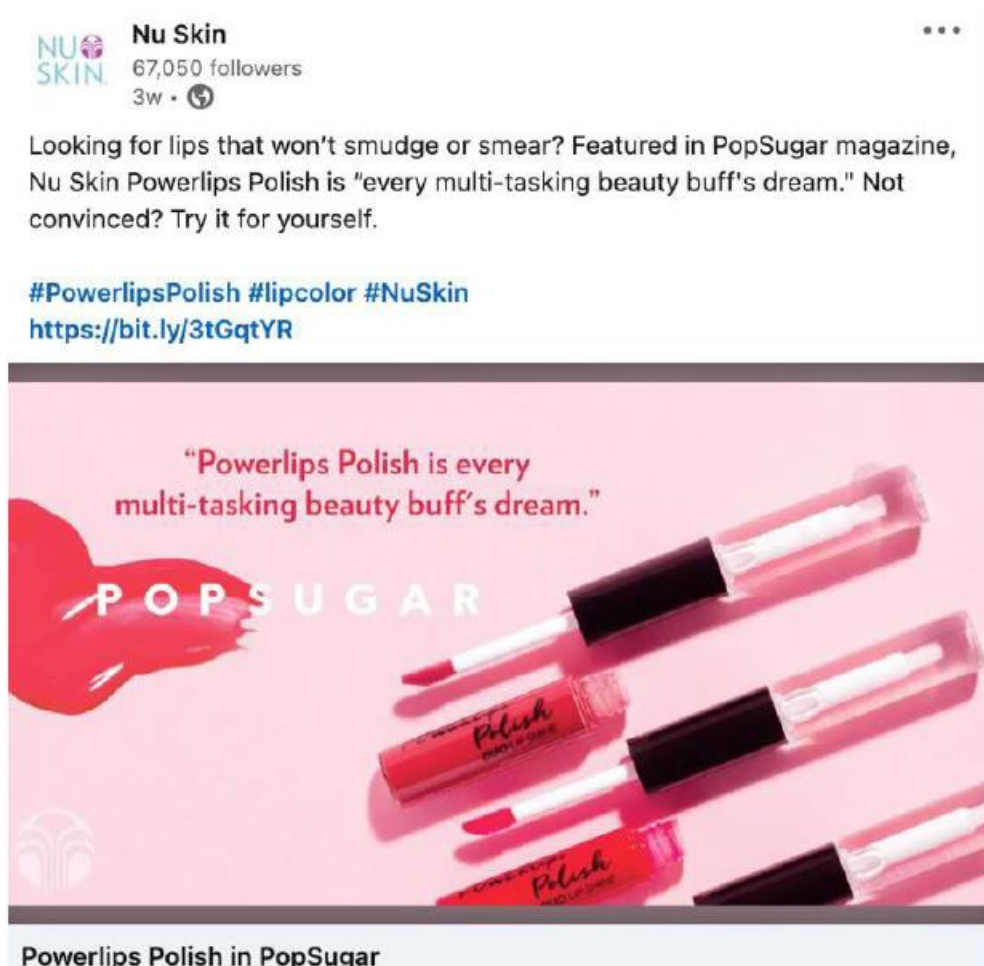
NU SKIN

Nu Skin
67,050 followers
3w •

Looking for lips that won't smudge or smear? Featured in PopSugar magazine, Nu Skin Powerlips Polish is "every multi-tasking beauty buff's dream." Not convinced? Try it for yourself.

#PowerlipsPolish #lipcolor #NuSkin
https://bit.ly/3tGqtYR

"Powerlips Polish is every multi-tasking beauty buff's dream."

POPSUGAR

Polish

Polish

Powerlips Polish in PopSugar